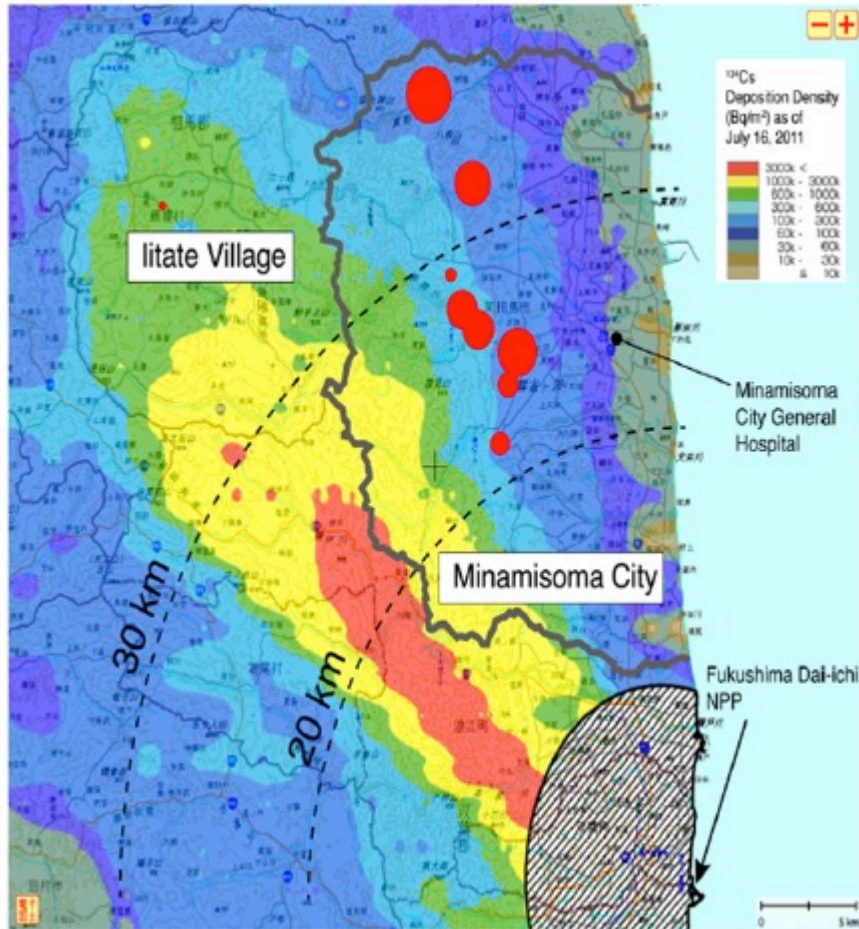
$^{134}Cs$ Deposition Density ($Bq/m^2$) as of July 16, 2011

3000k <
1000k - 3000k
600k - 1000k
300k - 600k
100k - 300k
60k - 100k
30k - 60k
10k - 30k
≤ 10k

Iitate Village

Minamisoma City General Hospital

Minamisoma City

30 km

20 km

Fukushima Dai-ichi NPP

0

5 km